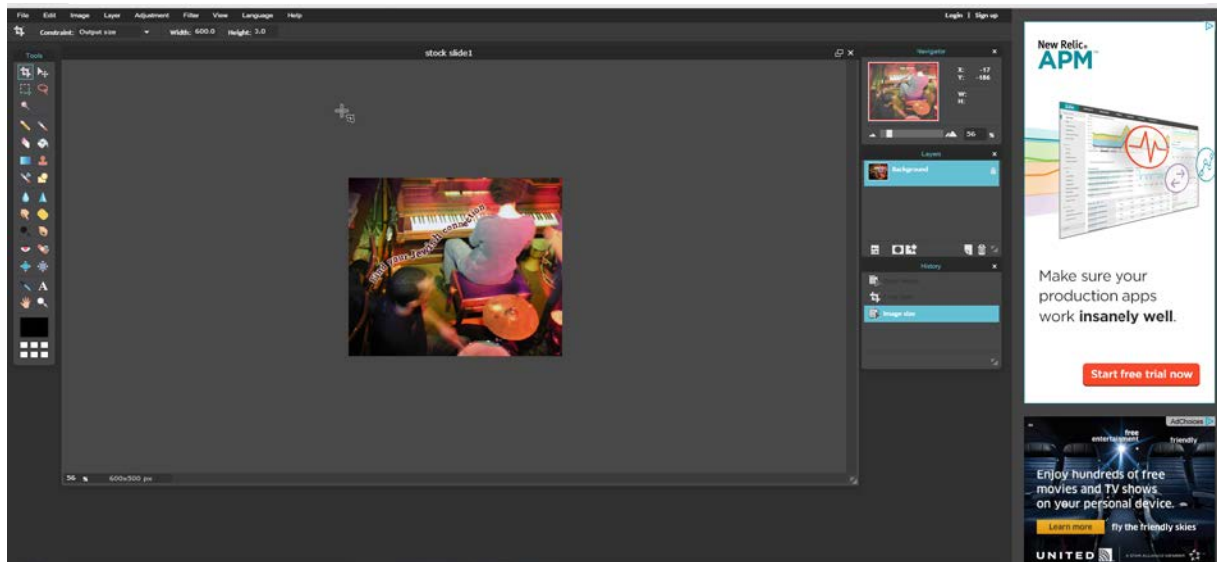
File Edit Image Layer Adjustment Filter View Language Help

Login | Sign up

Constraint: Output size Width: 600.0 Height: 3.0

Tools

stock slide1

Find your Jewish connection

56 % 600x500 px

Navigator

X: -17
Y: -186
W:
H:

56 %

Layers

Background

History

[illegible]

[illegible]

Image size

New Relic. APM

Make sure your production apps work **insanely well**.

Start free trial now

AdChoices

free entertainment friendly

Enjoy hundreds of free movies and TV shows on your personal device.

Learn more fly the friendly skies

UNITED